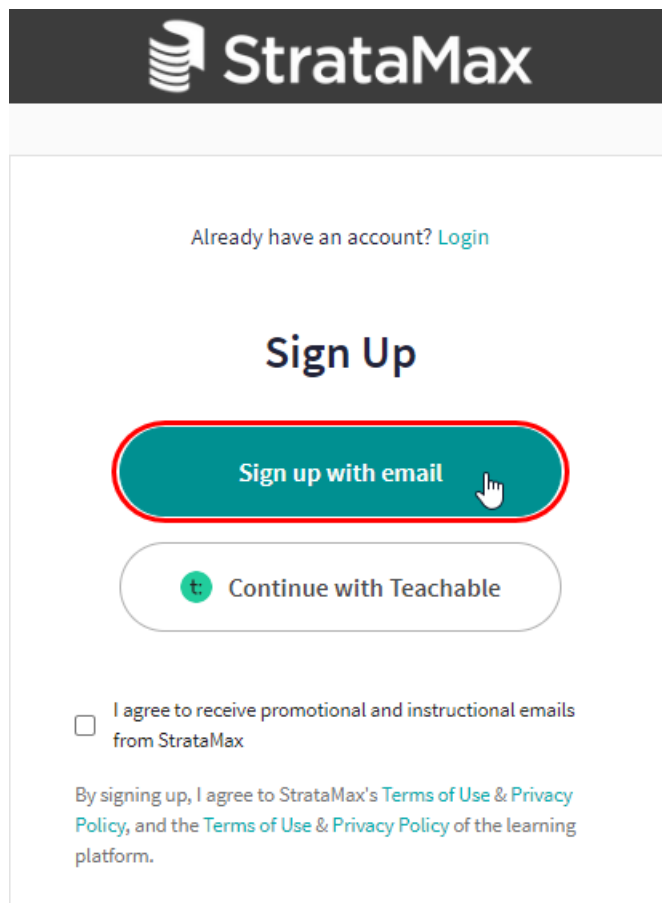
StrataMax

Already have an account? Login

Sign Up

Sign up with email

t: Continue with Teachable

I agree to receive promotional and instructional emails from StrataMax

By signing up, I agree to StrataMax's Terms of Use & Privacy Policy, and the Terms of Use & Privacy Policy of the learning platform.